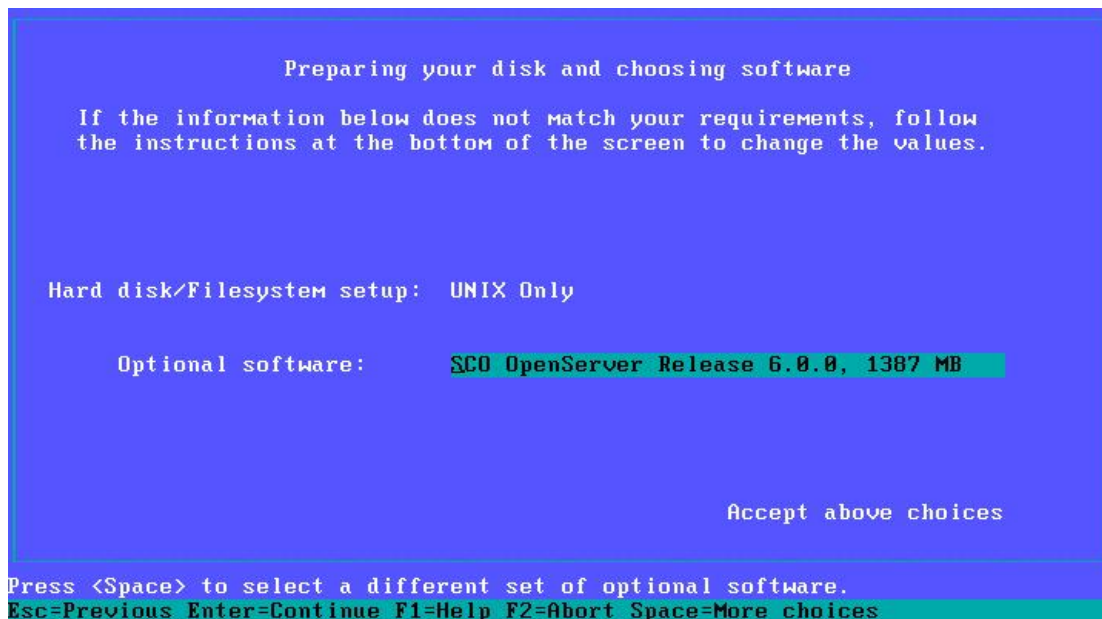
Preparing your disk and choosing software

If the information below does not match your requirements, follow the instructions at the bottom of the screen to change the values.

Hard disk/Filesystem setup: UNIX Only

Optional software: SCO OpenServer Release 6.0.0, 1387 MB

Accept above choices

Press <Space> to select a different set of optional software.
Esc=Previous Enter=Continue F1=Help F2=Abort Space=More choices